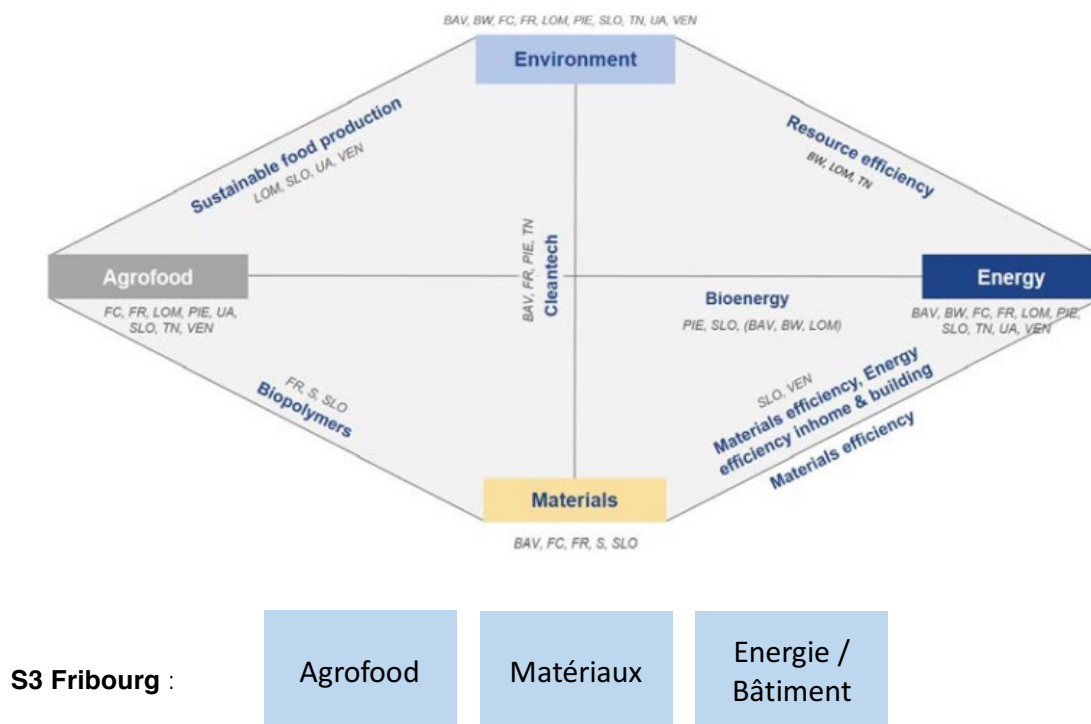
BAV, BW, FC, FR, LOM, PIE, SLO, TN, UA, VEN

Environment

Sustainable food production
LOM, SLO, UA, VEN

Resource efficiency
BW, LOM, TN

Agrofood
FC, FR, LOM, PIE, UA, SLO, TN, VEN

BAV, FR, PIE, TN
Cleantech

Bioenergy
PIE, SLO, (BAV, BW, LOM)

Energy
BAV, BW, FC, FR, LOM, PIE, SLO, TN, UA, VEN

FR, S, SLO
Biopolymers

SLO, VEN
Materials efficiency, Energy efficiency inhome & building

Materials efficiency

Materials
BAV, FC, FR, S, SLO

S3 Fribourg :

Agrofood

Matériaux

Energie / Bâtiment